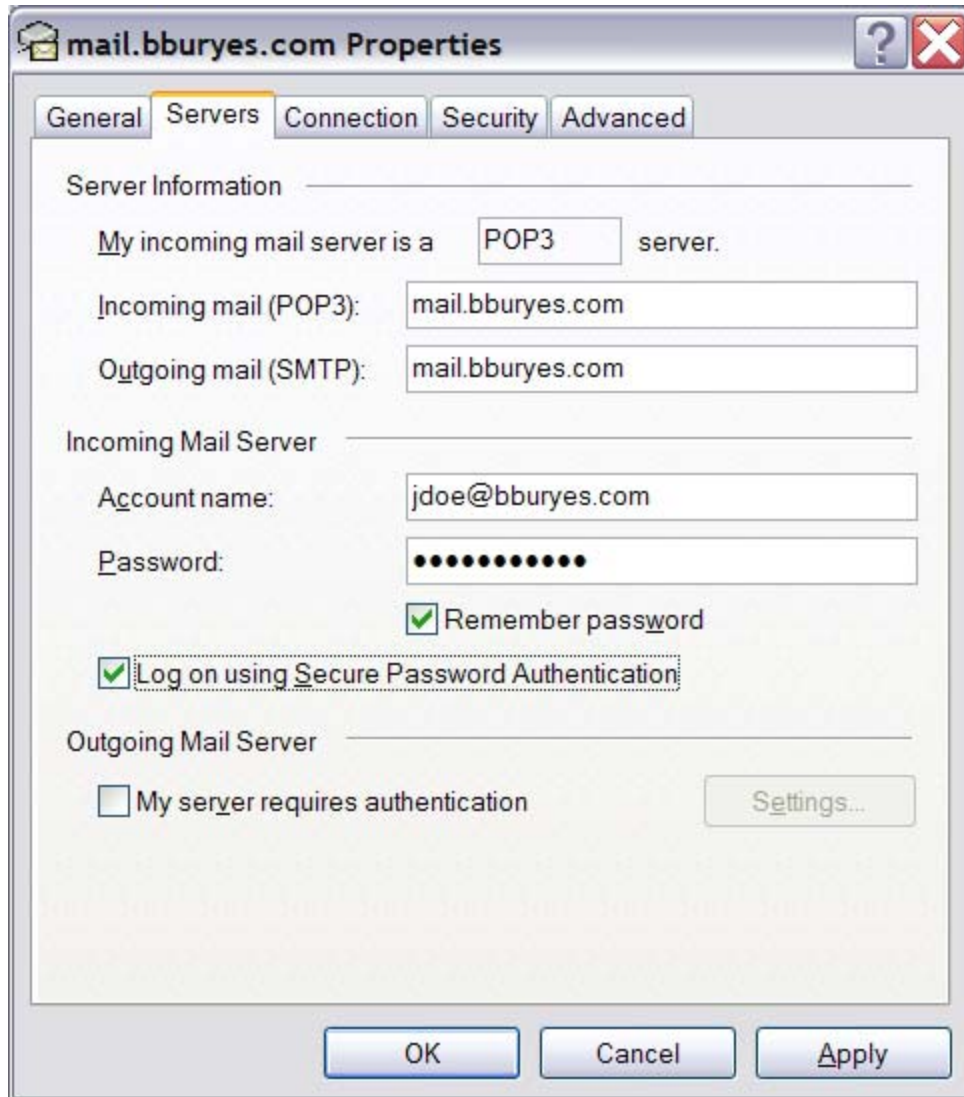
mail.bburyes.com Properties

General | Servers | Connection | Security | Advanced

Server Information

My incoming mail server is a POP3 server.

Incoming mail (POP3): mail.bburyes.com

Outgoing mail (SMTP): mail.bburyes.com

Incoming Mail Server

Account name: jdoe@bburyes.com

Password: ●●●●●●●●●●●

Remember password

Log on using Secure Password Authentication

Outgoing Mail Server

My server requires authentication

Settings...

OK

Cancel

Apply